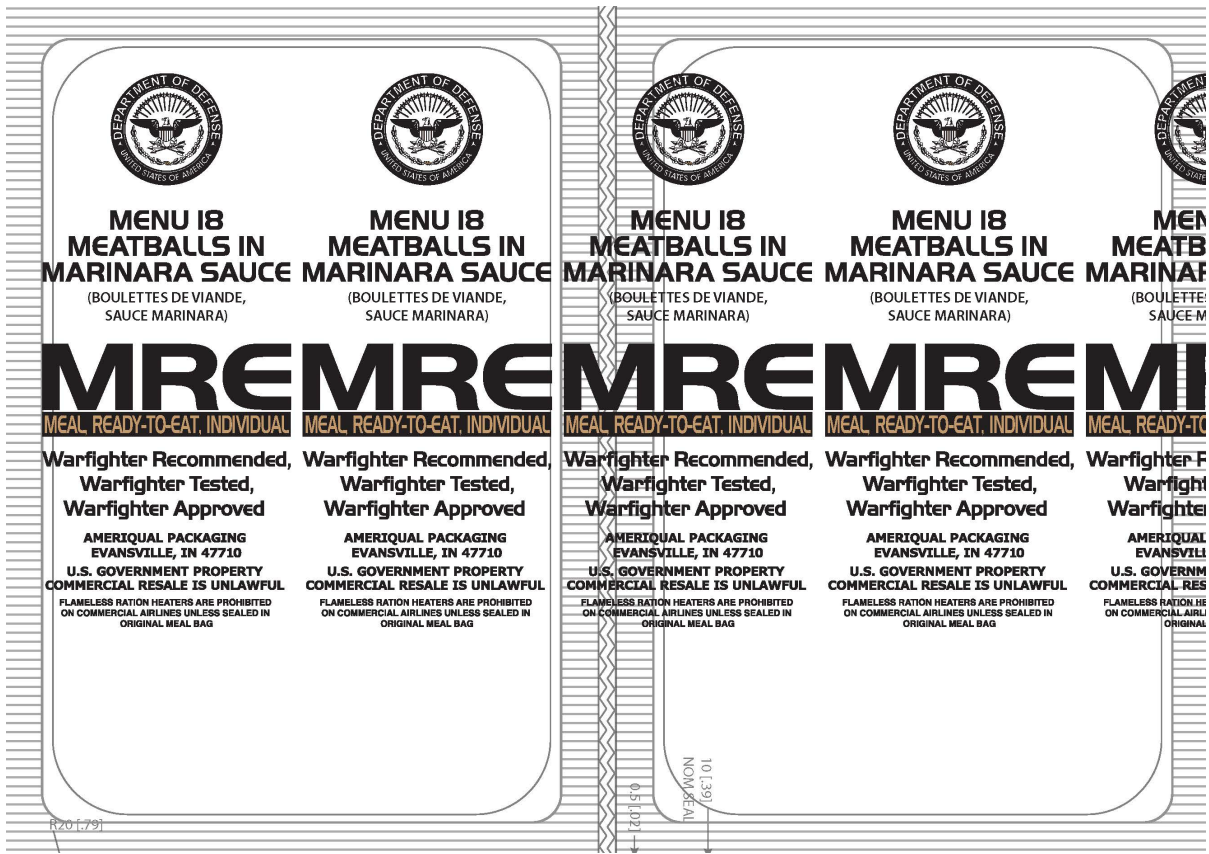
DEPARTMENT OF DEFENSE
UNITED STATES OF AMERICA

MENU 18
MEATBALLS IN
MARINARA SAUCE
(BOULETTES DE VIANDE, SAUCE MARINARA)

MRE
MEAL, READY-TO-EAT, INDIVIDUAL

Warfighter Recommended, Warfighter Tested, Warfighter Approved

AMERIQUAL PACKAGING
EVANSVILLE, IN 47710
U.S. GOVERNMENT PROPERTY
COMMERCIAL RESALE IS UNLAWFUL
FLAMELESS RATION HEATERS ARE PROHIBITED ON COMMERCIAL AIRLINES UNLESS SEALED IN ORIGINAL MEAL BAG

DEPARTMENT OF DEFENSE
UNITED STATES OF AMERICA

MENU 18
MEATBALLS IN
MARINARA SAUCE
(BOULETTES DE VIANDE, SAUCE MARINARA)

MRE
MEAL, READY-TO-EAT, INDIVIDUAL

Warfighter Recommended, Warfighter Tested, Warfighter Approved

AMERIQUAL PACKAGING
EVANSVILLE, IN 47710
U.S. GOVERNMENT PROPERTY
COMMERCIAL RESALE IS UNLAWFUL
FLAMELESS RATION HEATERS ARE PROHIBITED ON COMMERCIAL AIRLINES UNLESS SEALED IN ORIGINAL MEAL BAG

DEPARTMENT OF DEFENSE
UNITED STATES OF AMERICA

MENU 18
MEATBALLS IN
MARINARA SAUCE
(BOULETTES DE VIANDE, SAUCE MARINARA)

MRE
MEAL, READY-TO-EAT, INDIVIDUAL

Warfighter Recommended, Warfighter Tested, Warfighter Approved

AMERIQUAL PACKAGING
EVANSVILLE, IN 47710
U.S. GOVERNMENT PROPERTY
COMMERCIAL RESALE IS UNLAWFUL
FLAMELESS RATION HEATERS ARE PROHIBITED ON COMMERCIAL AIRLINES UNLESS SEALED IN ORIGINAL MEAL BAG

DEPARTMENT OF DEFENSE
UNITED STATES OF AMERICA

MENU 18
MEATBALLS IN
MARINARA SAUCE
(BOULETTES DE VIANDE, SAUCE MARINARA)

MRE
MEAL, READY-TO-EAT, INDIVIDUAL

Warfighter Recommended, Warfighter Tested, Warfighter Approved

AMERIQUAL PACKAGING
EVANSVILLE, IN 47710
U.S. GOVERNMENT PROPERTY
COMMERCIAL RESALE IS UNLAWFUL
FLAMELESS RATION HEATERS ARE PROHIBITED ON COMMERCIAL AIRLINES UNLESS SEALED IN ORIGINAL MEAL BAG

MEN
MEATB
MARINA
(BOULETTE
SAUCE M
MR
MEAL, READY-TO
Warfighter R
Warfight
Warfighter
AMERIQUAL
EVANSVIL
U.S. GOVERNM
COMMERCIAL RES
FLAMELESS RATION HE
ON COMMERCIAL AIRL
ORIGINAL

0.5 [.02]
10 [.39]
NOM SEAL
R20 [.79]